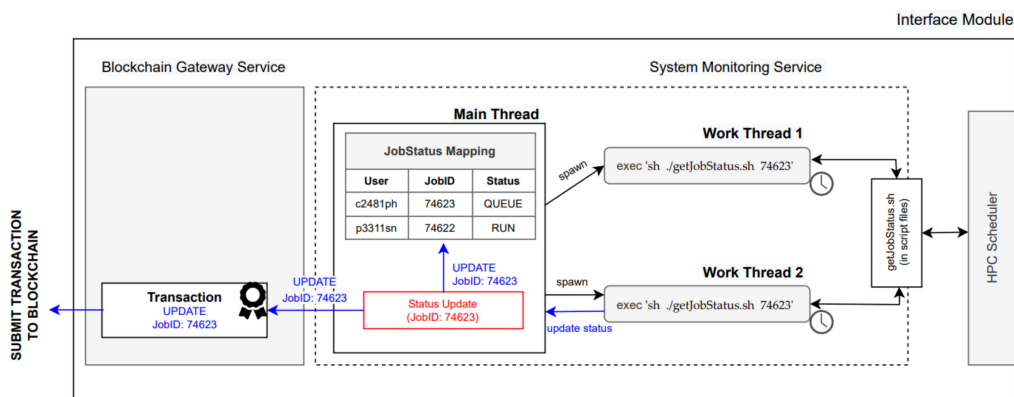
Interface Module

Blockchain Gateway Service

System Monitoring Service

Main Thread

JobStatus Mapping

| User | JobID | Status |
|---|---|---|
| c2481ph | 74623 | QUEUE |
| p3311sn | 74622 | RUN |

spawn

Work Thread 1

exec 'sh ./getJobStatus.sh 74623'

getJobStatus.sh (in script files)

HPC Scheduler

UPDATE JobID: 74623

UPDATE JobID: 74623

spawn

Work Thread 2

exec 'sh ./getJobStatus.sh 74623'

Transaction
UPDATE
JobID: 74623

Status Update (JobID: 74623)

update status

SUBMIT TRANSACTION TO BLOCKCHAIN